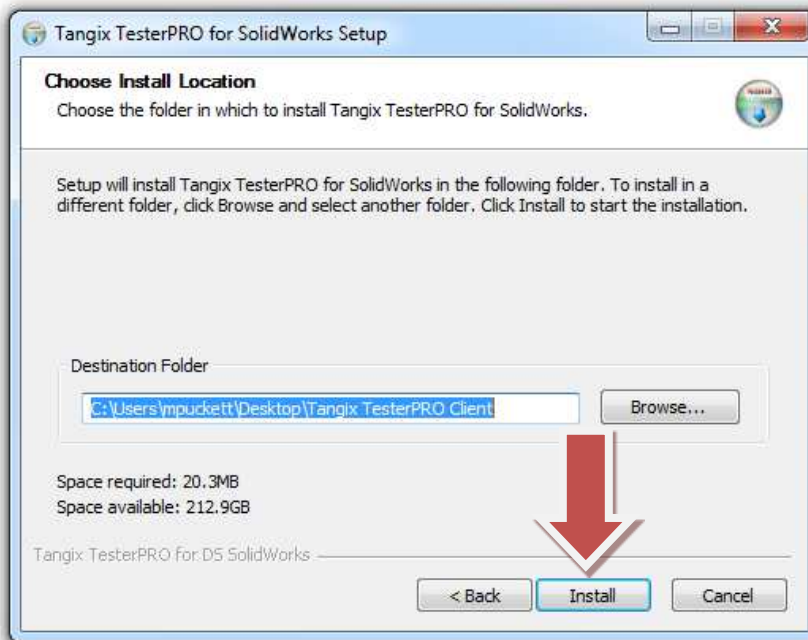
Tangix TesterPRO for SolidWorks Setup

Choose Install Location
Choose the folder in which to install Tangix TesterPRO for SolidWorks.

Setup will install Tangix TesterPRO for SolidWorks in the following folder. To install in a different folder, click Browse and select another folder. Click Install to start the installation.

Destination Folder
C:\Users\mpuckett\Desktop\Tangix TesterPRO Client
Browse...

Space required: 20.3MB
Space available: 212.9GB

Tangix TesterPRO for DS SolidWorks

< Back
Install
Cancel